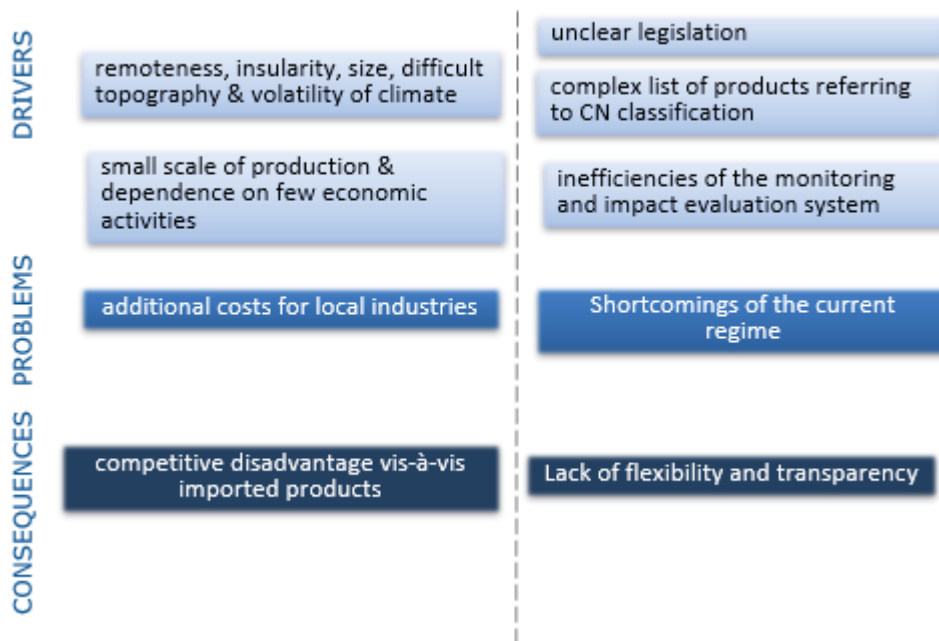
DRIVERS

remoteness, insularity, size, difficult topography & volatility of climate

small scale of production & dependence on few economic activities

unclear legislation

complex list of products referring to CN classification

inefficiencies of the monitoring and impact evaluation system

PROBLEMS

additional costs for local industries

Shortcomings of the current regime

CONSEQUENCES

competitive disadvantage vis-à-vis imported products

Lack of flexibility and transparency